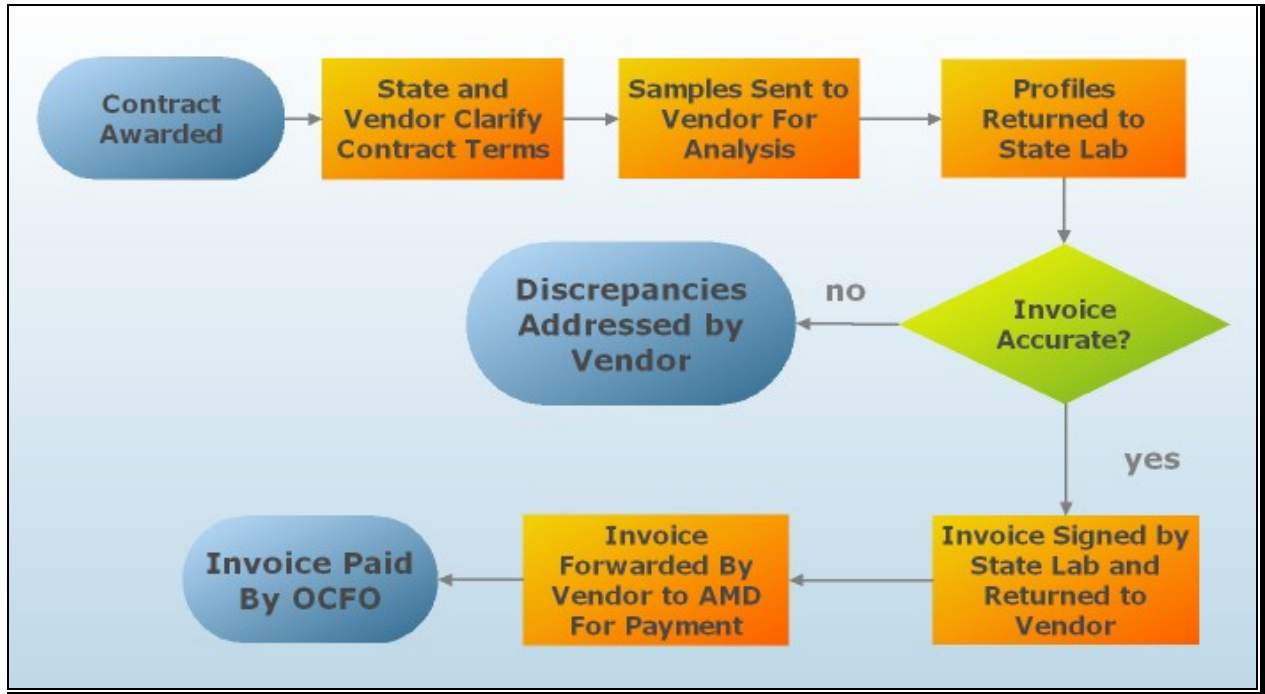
Contract Awarded

State and Vendor Clarify Contract Terms

Samples Sent to Vendor For Analysis

Profiles Returned to State Lab

Invoice Accurate?

no

Discrepancies Addressed by Vendor

yes

Invoice Signed by State Lab and Returned to Vendor

Invoice Forwarded By Vendor to AMD For Payment

Invoice Paid By OCFO